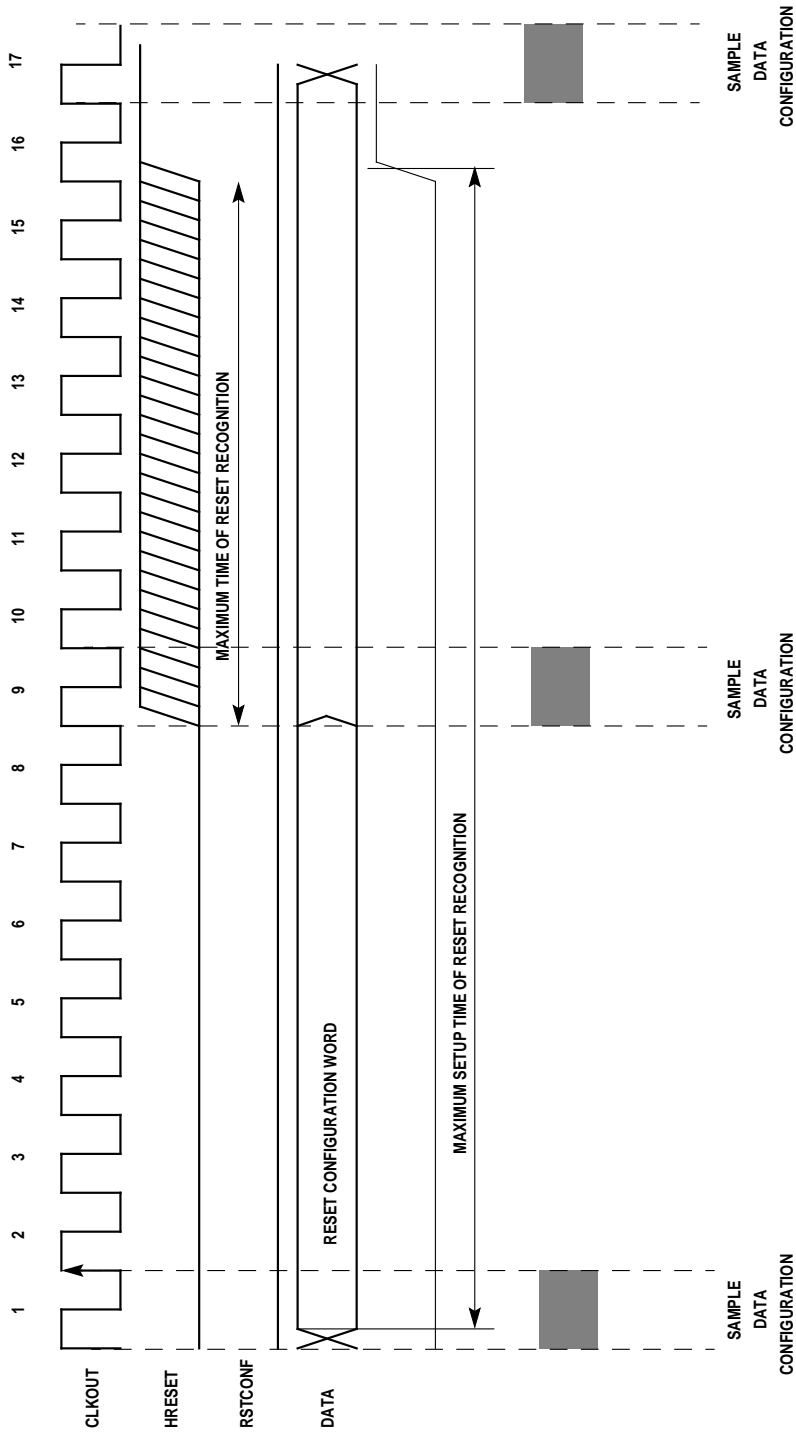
CLKOUT
HRESET
RSTCONF
DATA

1
2
3
4
5
6
7
8
9
10
11
12
13
14
15
16
17

RESET CONFIGURATION WORD
MAXIMUM SETUP TIME OF RESET RECOGNITION
MAXIMUM TIME OF RESET RECOGNITION

SAMPLE
DATA
CONFIGURATION

SAMPLE
DATA
CONFIGURATION

SAMPLE
DATA
CONFIGURATION